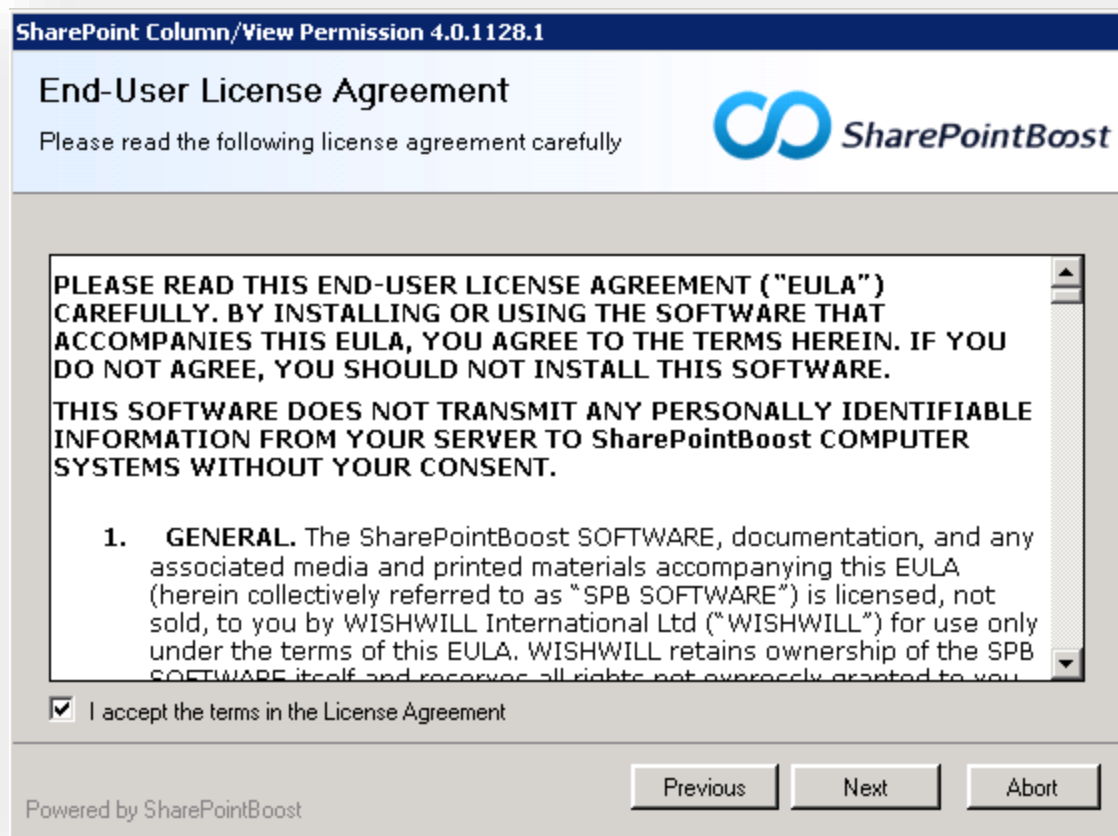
SharePoint Column/View Permission 4.0.1128.1

End-User License Agreement

Please read the following license agreement carefully

SharePointBoost

PLEASE READ THIS END-USER LICENSE AGREEMENT ("EULA") CAREFULLY. BY INSTALLING OR USING THE SOFTWARE THAT ACCOMPANIES THIS EULA, YOU AGREE TO THE TERMS HEREIN. IF YOU DO NOT AGREE, YOU SHOULD NOT INSTALL THIS SOFTWARE.

THIS SOFTWARE DOES NOT TRANSMIT ANY PERSONALLY IDENTIFIABLE INFORMATION FROM YOUR SERVER TO SharePointBoost COMPUTER SYSTEMS WITHOUT YOUR CONSENT.

1. GENERAL. The SharePointBoost SOFTWARE, documentation, and any associated media and printed materials accompanying this EULA (herein collectively referred to as "SPB SOFTWARE") is licensed, not sold, to you by WISHWILL International Ltd ("WISHWILL") for use only under the terms of this EULA. WISHWILL retains ownership of the SPB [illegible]

I accept the terms in the License Agreement

Powered by SharePointBoost

Previous

Next

Abort